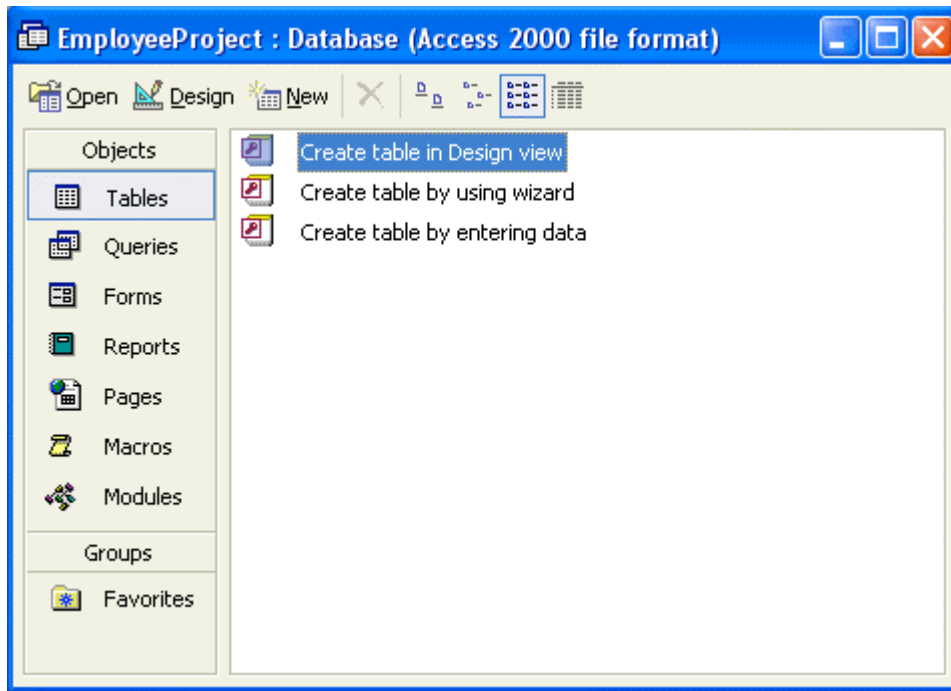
EmployeeProject : Database (Access 2000 file format)

Open Design New

Objects
Tables
Queries
Forms
Reports
Pages
Macros
Modules
Groups
Favorites

Create table in Design view
Create table by using wizard
Create table by entering data